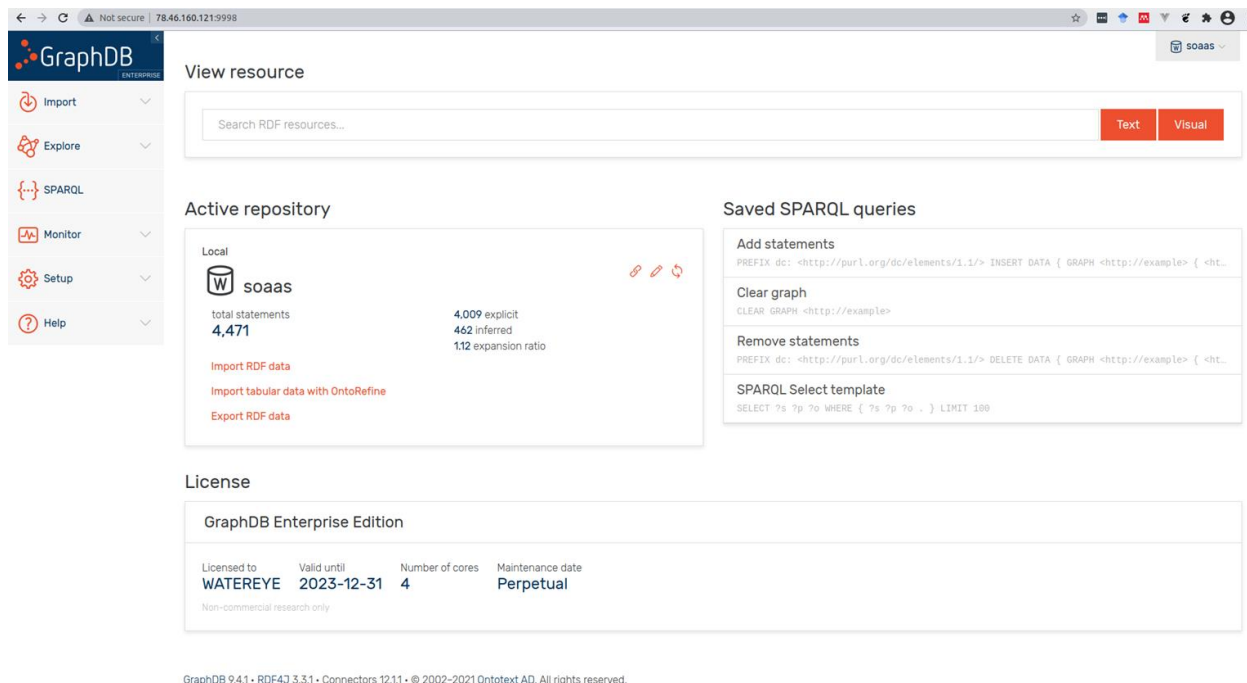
Not secure | 78.46.160.121:9998

GraphDB
ENTERPRISE

Import
Explore
SPARQL
Monitor
Setup
Help

soaas

View resource

Search RDF resources...

Text
Visual

Active repository

Local

soaas

total statements
4,471

4,009 explicit
462 inferred
1.12 expansion ratio

Import RDF data
Import tabular data with OntoRefine
Export RDF data

Saved SPARQL queries

Add statements
PREFIX dc: <http://purl.org/dc/elements/1.1/> INSERT DATA { GRAPH <http://example> { <ht…

Clear graph
CLEAR GRAPH <http://example>

Remove statements
PREFIX dc: <http://purl.org/dc/elements/1.1/> DELETE DATA { GRAPH <http://example> { <ht…

SPARQL Select template
SELECT ?s ?p ?o WHERE { ?s ?p ?o . } LIMIT 100

License

GraphDB Enterprise Edition

| Licensed to | Valid until | Number of cores | Maintenance date |
|---|---|---|---|
| WATEREYE | 2023-12-31 | 4 | Perpetual |

Non-commercial research only

GraphDB 9.4.1 • RDF4J 3.3.1 • Connectors 12.1.1 • © 2002–2021 Ontotext AD. All rights reserved.